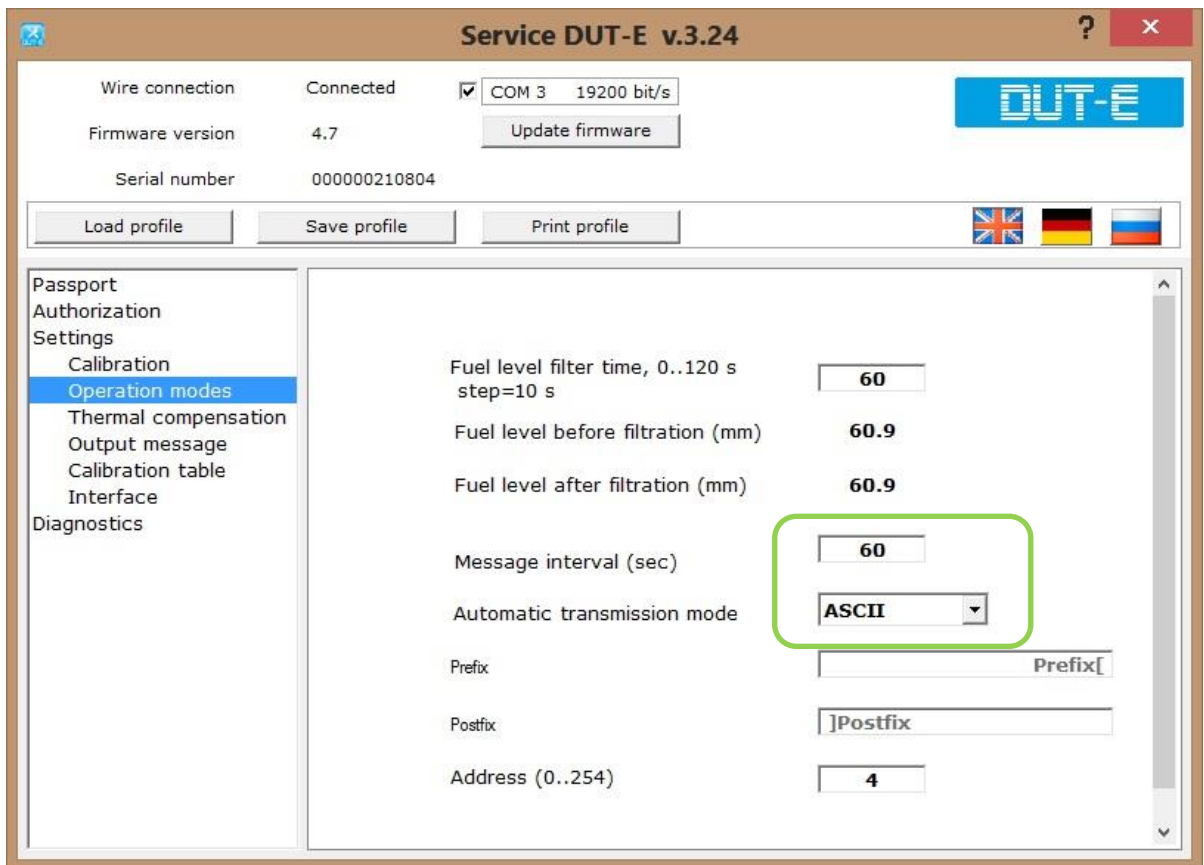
Service DUT-E v.3.24

?

×

Wire connection

Connected

COM 3 19200 bit/s

DUT-E

Firmware version

4.7

Update firmware

Serial number

000000210804

Load profile

Save profile

Print profile

Passport
Authorization
Settings
Calibration
Operation modes
Thermal compensation
Output message
Calibration table
Interface
Diagnostics

Fuel level filter time, 0..120 s step=10 s

60

Fuel level before filtration (mm)

60.9

Fuel level after filtration (mm)

60.9

Message interval (sec)

60

Automatic transmission mode

ASCII

Prefix

Prefix[

Postfix

]Postfix

Address (0..254)

4